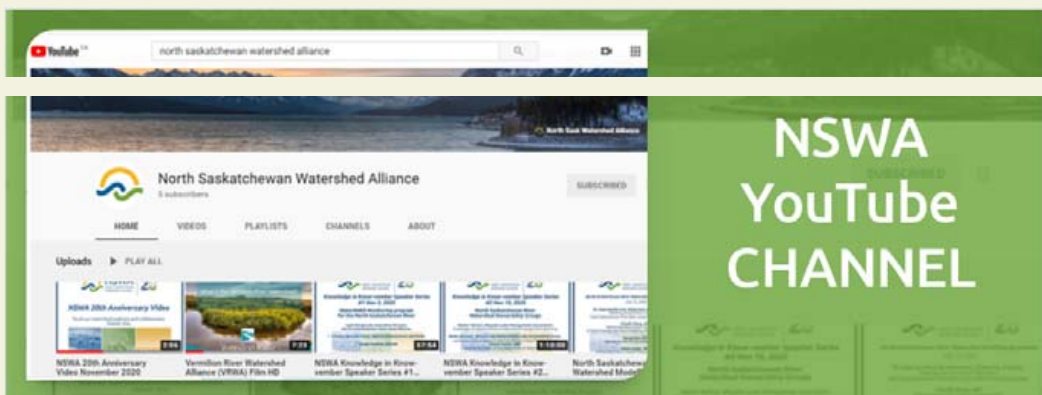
YouTube

north saskatchewan watershed alliance

North Sask Watershed Alliance

North Saskatchewan Watershed Alliance

5 subscribers

SUBSCRIBED

HOME VIDEOS PLAYLISTS CHANNELS ABOUT

Uploads ▶ PLAY ALL

NSWA 20th Anniversary Video

2:56

7:23

37:54

1:10:00

NSWA 20th Anniversary Video November 2020

Vermilion River Watershed Alliance (VRWA) Film HD

NSWA Knowledge in Know-vember Speaker Series #1...

NSWA Knowledge in Know-vember Speaker Series #2...

North Saskatchewan Watershed Modell...

NSWA YouTube CHANNEL